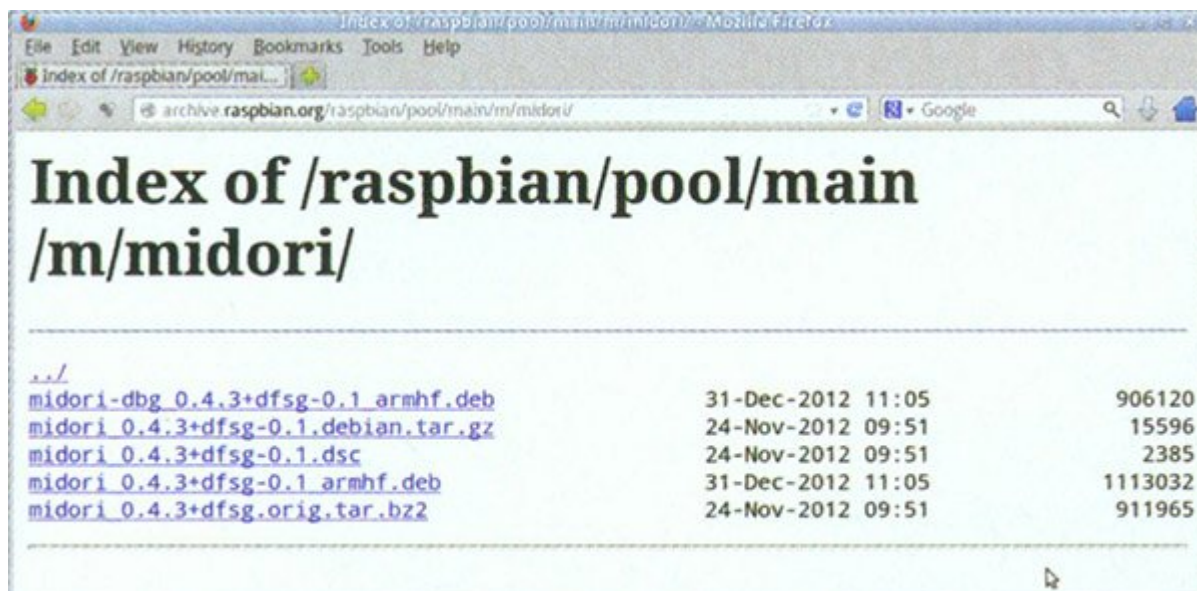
Index of /raspbian/pool/main/m/midori/ - Mozilla Firefox

File Edit View History Bookmarks Tools Help

Index of /raspbian/pool/mai...

archive.raspbian.org/raspbian/pool/main/m/midori/

Google

Index of /raspbian/pool/main /m/midori/

../

| | | |
|---|---|---|
| midori-dbg_0.4.3+dfsg-0.1_armhf.deb | 31-Dec-2012 11:05 | 906120 |
| midori_0.4.3+dfsg-0.1.debian.tar.gz | 24-Nov-2012 09:51 | 15596 |
| midori_0.4.3+dfsg-0.1.dsc | 24-Nov-2012 09:51 | 2385 |
| midori_0.4.3+dfsg-0.1_armhf.deb | 31-Dec-2012 11:05 | 1113032 |
| midori_0.4.3+dfsg.orig.tar.bz2 | 24-Nov-2012 09:51 | 911965 |